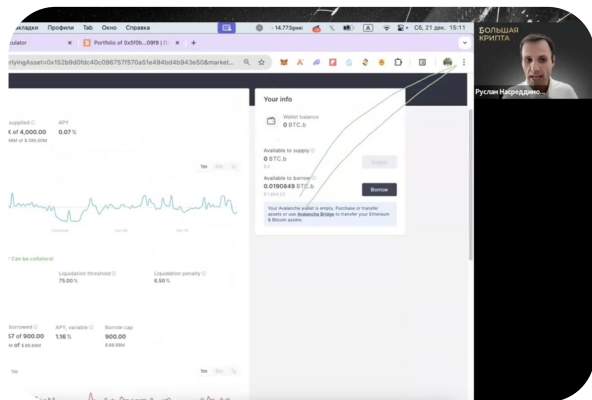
Закладки Профили Tab Окно Справка
14,773вps
Сб, 21 дек. 15:11
ulator
Portfolio of 0x5f0b...09f8 | 2
+
rlyingAsset=0x152b9d0fdc40c096757f570a51e494bd4b943e50&market...
БОЛЬШАЯ КРИПТА
Руслан Насреддино...
supplied
APY
K of 4,000.00
0.07 %
Your info
Wallet balance
0 BTC.b
Available to supply
0 BTC.b
Supply
Available to borrow
0.0190849 BTC.b
Borrow
Your Avalanche wallet is empty. Purchase or transfer assets or use Avalanche Bridge to transfer your Ethereum & Bitcoin assets.
Can be collateral
Liquidation threshold
75.00 %
Liquidation penalty
6.50 %
borrowed
APY, variable
Borrow cap
57 of 900.00
1.16 %
900.00
1m
1m